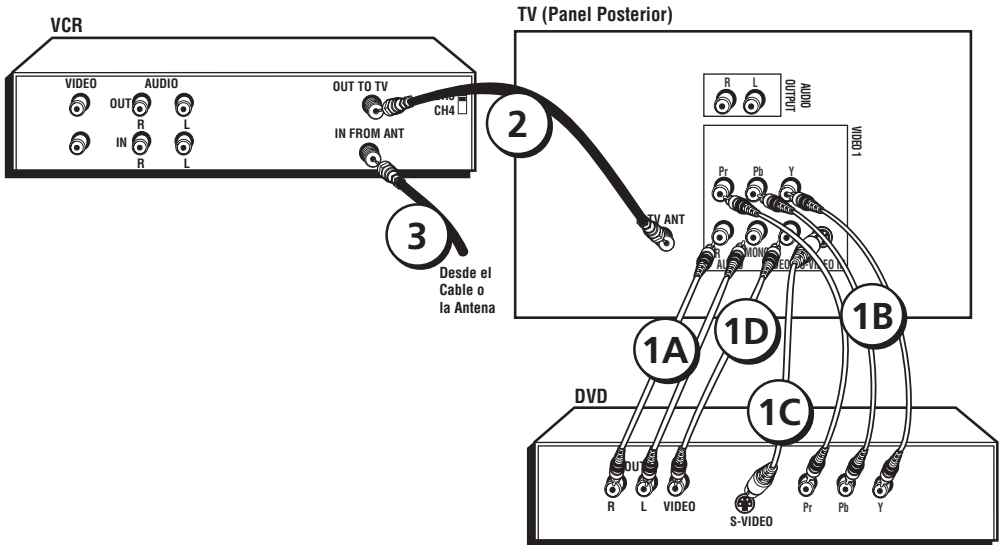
VCR

VIDEO AUDIO

OUT R L

IN R L

OUT TO TV

CH4

IN FROM ANT

2

3

Desde el Cable o la Antena

TV (Panel Posterior)

R L AUDIO OUTPUT

VIDEO1

Pr Pb Y

TV ANT

R AU MONO EO S-VIDEO I

1A

1D

1B

1C

DVD

OUT

R L VIDEO S-VIDEO Pr Pb Y